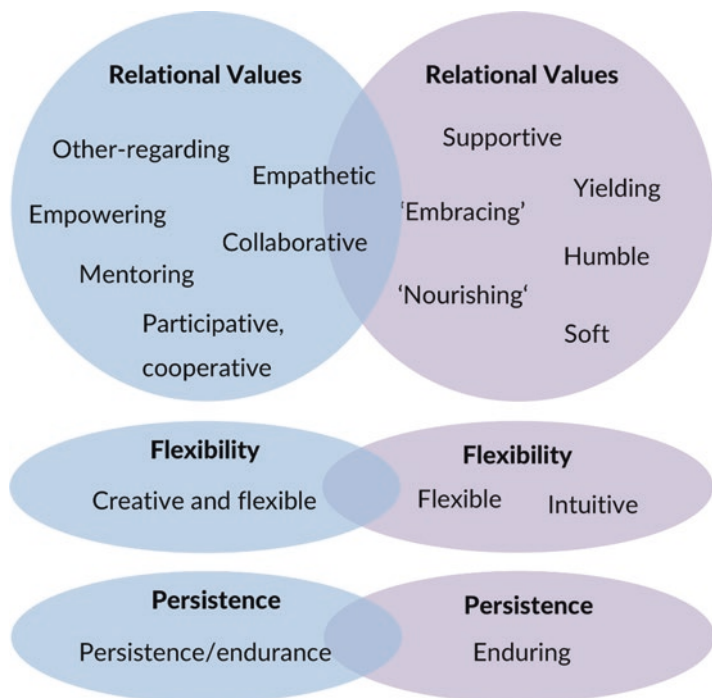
Relational Values

Other-regarding

Empathetic

Empowering

Collaborative

Mentoring

Participative, cooperative

Relational Values

Supportive

Yielding

'Embracing'

Humble

'Nourishing'

Soft

Flexibility

Creative and flexible

Flexibility

Flexible

Intuitive

Persistence

Persistence/endurance

Persistence

Enduring